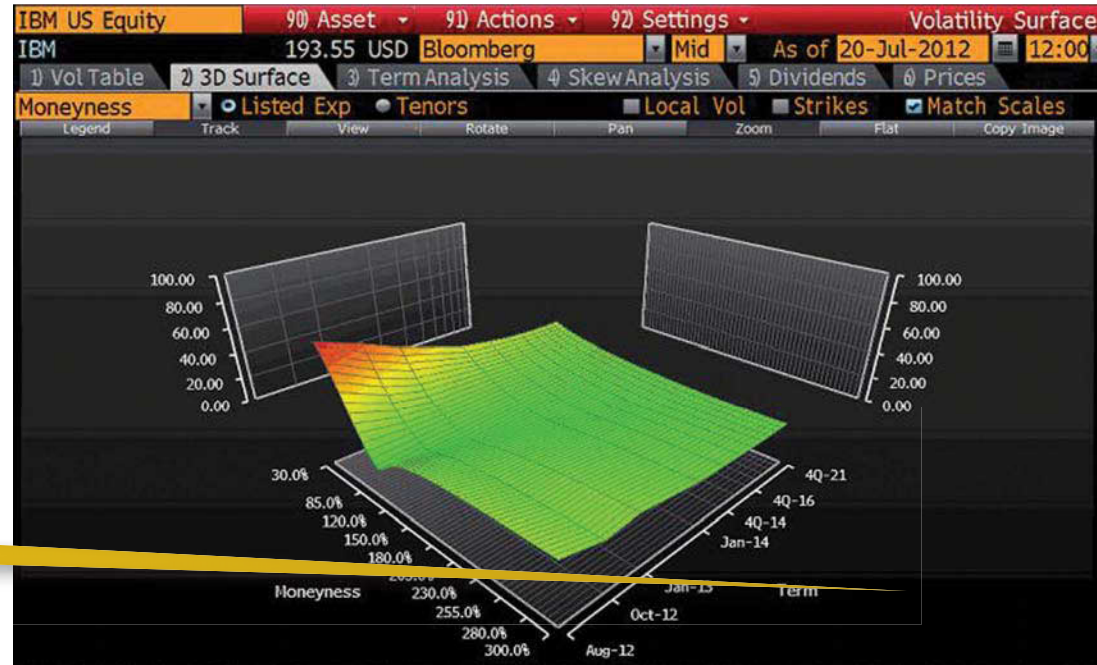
IBM US Equity 90) Asset 91) Actions 92) Settings Volatility Surface
IBM 193.55 USD Bloomberg Mid As of 20-Jul-2012 12:00
1) Vol Table 2) 3D Surface 3) Term Analysis 4) Skew Analysis 5) Dividends 6) Prices
Moneyness Listed Exp Tenors Local Vol Strikes Match Scales
Legend Track View Rotate Pan Zoom Flat Copy Image

100.00
80.00
60.00
40.00
20.00
0.00

100.00
80.00
60.00
40.00
20.00
0.00

30.0%
85.0%
120.0%
150.0%
180.0%
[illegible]
230.0%
255.0%
280.0%
300.0%
Moneyness

4Q-21
4Q-16
4Q-14
Jan-14
Jan-13
Oct-12
Aug-12
Term